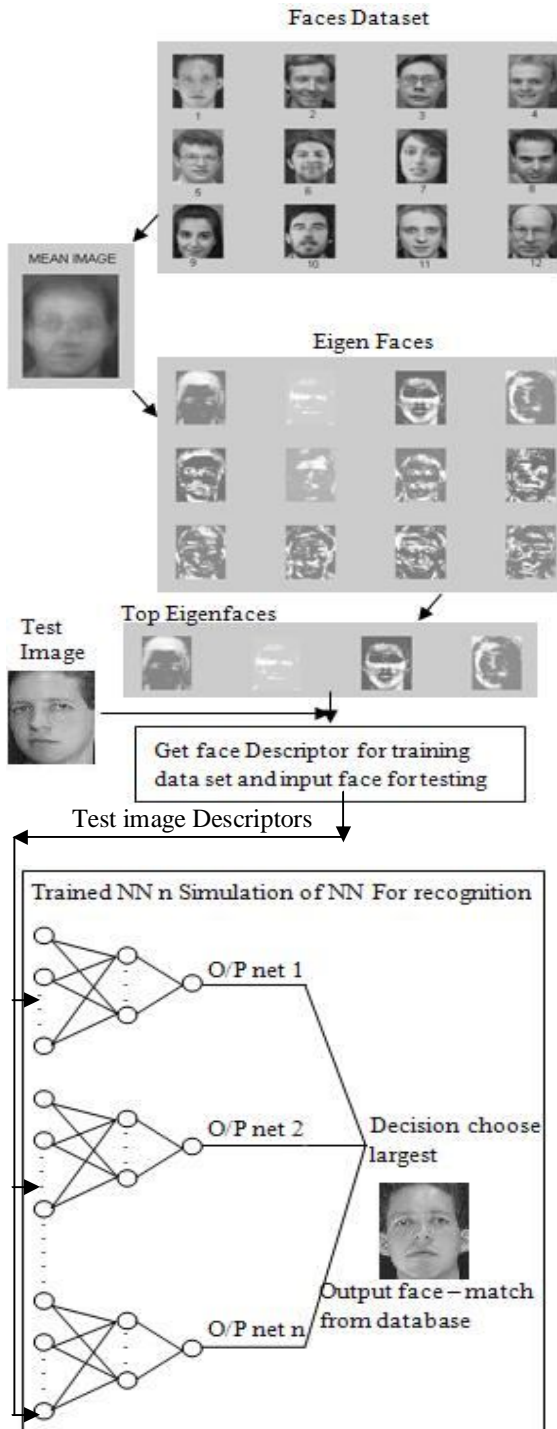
Faces Dataset

1 2 3 4
5 6 7 8
9 10 11 12

MEAN IMAGE

Eigen Faces

Test Image

Top Eigenfaces

Get face Descriptor for training data set and input face for testing

Test image Descriptors

Trained NN n Simulation of NN For recognition

O/P net 1

O/P net 2

O/P net n

Decision choose largest

Output face – match from database